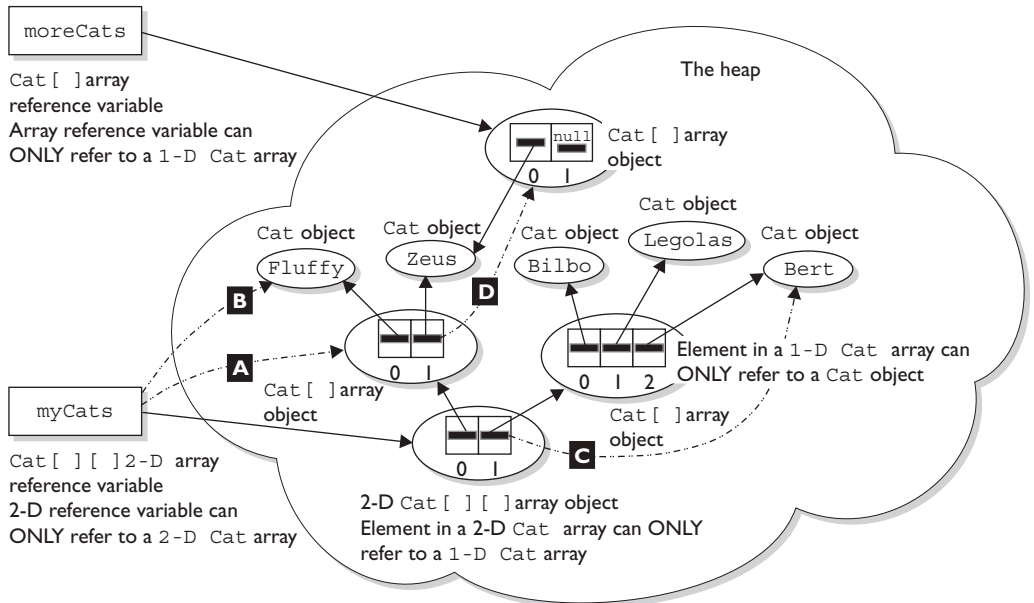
moreCats

Cat[ ] array reference variable
Array reference variable can ONLY refer to a 1-D Cat array

The heap

null

Cat[ ] array object

0 1

Cat object

Cat object

Cat object

Legolas

Cat object

Cat object

Fluffy

Zeus

Bilbo

Bert

B

D

A

0 1

0 1 2

Element in a 1-D Cat array can ONLY refer to a Cat object

Cat[ ] array object

myCats

Cat[ ] array object

0 1

C

Cat[ ][ ] 2-D array reference variable
2-D reference variable can ONLY refer to a 2-D Cat array

2-D Cat[ ][ ] array object
Element in a 2-D Cat array can ONLY refer to a 1-D Cat array